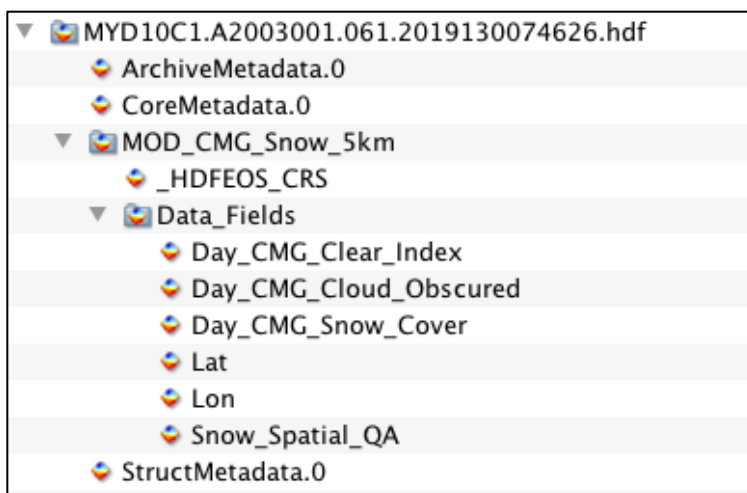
MYD10C1.A2003001.061.2019130074626.hdf
ArchiveMetadata.0
CoreMetadata.0
MOD_CMG_Snow_5km
_HDFEOS_CRS
Data_Fields
Day_CMG_Clear_Index
Day_CMG_Cloud_Obscured
Day_CMG_Snow_Cover
Lat
Lon
Snow_Spatial_QA
StructMetadata.0